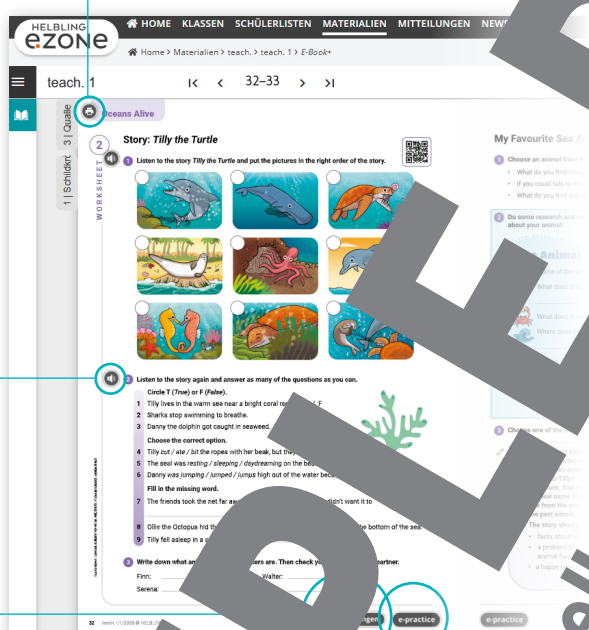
HELBLING
e:ZONE

HOME KLASSEN SCHÜLERLISTEN MATERIALIEN MITTEILUNGEN NEWS

Home > Materialien > teach. > teach. 1 > E-Book+

teach. 1

|‹ ‹ 32–33 › ›|

3 | Quelle

1 | Schildkrö

Oceans Alive

2

Story: Tilly the Turtle

WORKSHEET

1 Listen to the story Tilly the Turtle and put the pictures in the right order of the story.

2 Listen to the story again and answer as many of the questions as you can.

Circle T (True) or F (False).

1 Tilly lives in the warm sea near a bright coral re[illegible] F

2 Sharks stop swimming to breathe.

3 Danny the dolphin got caught in seaweed.

Choose the correct option.

4 Tilly cut / ate / bit the ropes with her beak, but the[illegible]

5 The seal was resting / sleeping / daydreaming on the be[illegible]

6 Danny was jumping / jumped / jumps high out of the water bec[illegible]

Fill in the missing word.

7 The friends took the net far aw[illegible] didn't want it to

8 Ollie the Octopus hid th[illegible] bottom of the sea

9 Tilly fell asleep in a s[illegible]

3 Write down what an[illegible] iers are. Then check yo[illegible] partner.

Finn: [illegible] Walter:

Serena:

32 teach. 01/2026 © HELBLI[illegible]

gen e-practice

My Favourite Sea A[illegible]

1 Choose an animal from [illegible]

• What do you find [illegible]

• If you could talk to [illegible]

• What do you find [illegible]

2 Do some research and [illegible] about your animal.

Animal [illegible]

What does it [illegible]

What does it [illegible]

Where does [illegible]

3 Choose one of the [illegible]

The story should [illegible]

e-practice